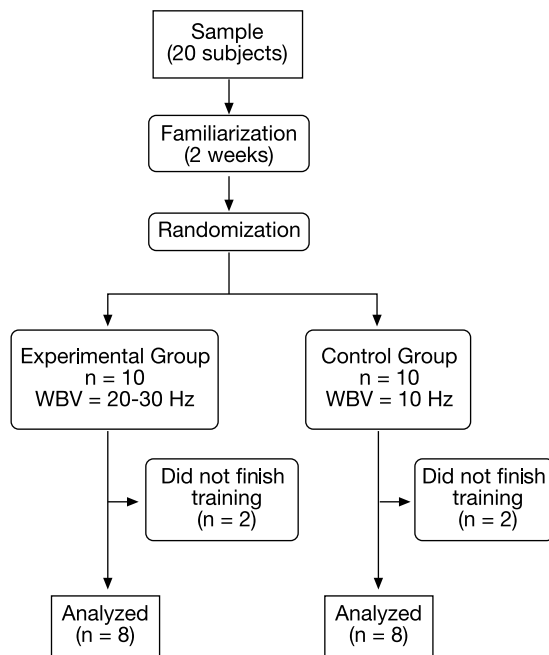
Sample
(20 subjects)

Familiarization
(2 weeks)

Randomization

Experimental Group
n = 10
WBV = 20-30 Hz

Did not finish training
(n = 2)

Analyzed
(n = 8)

Control Group
n = 10
WBV = 10 Hz

Did not finish training
(n = 2)

Analyzed
(n = 8)